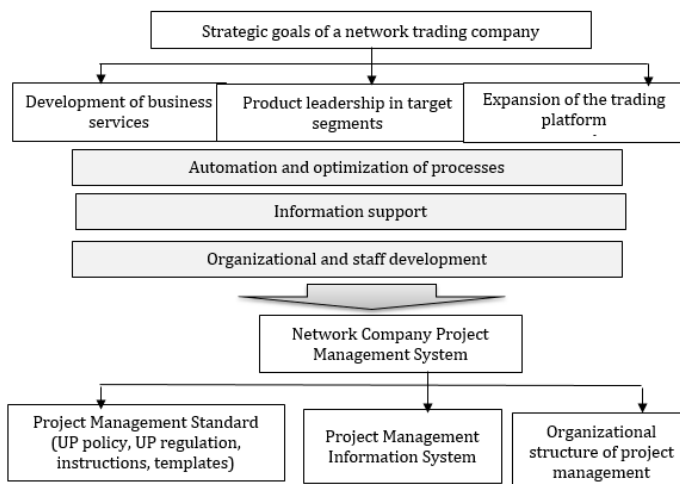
Strategic goals of a network trading company

Development of business services

Product leadership in target segments

Expansion of the trading platform

Automation and optimization of processes

Information support

Organizational and staff development

Network Company Project Management System

Project Management Standard (UP policy, UP regulation, instructions, templates)

Project Management Information System

Organizational structure of project management